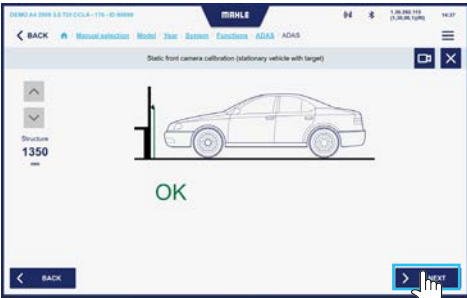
DEMO A4 2008 2.0 TDI CCLA - 176 - ID 60000

MAHLE

1.30.202.115 (1.30.06.1(R))

14:37

BACK

Manual selection | Model | Year | System | Functions | ADAS | ADAS

Static front camera calibration (stationary vehicle with target)

Structure

1350

mm

OK

BACK

NEXT